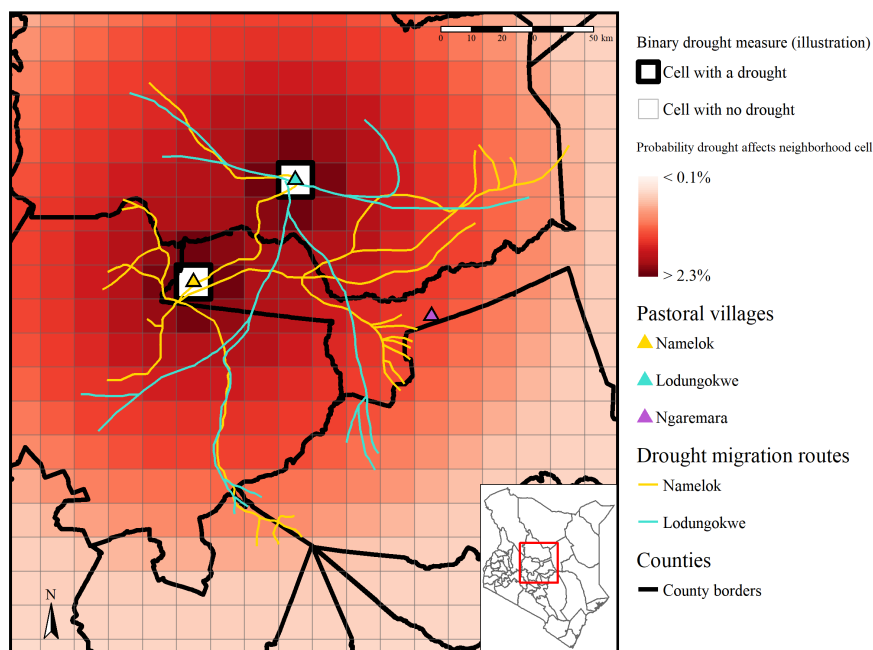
0 10 20 30 50 km

N

Binary drought measure (illustration)

Cell with a drought

Cell with no drought

Probability drought affects neighborhood cell

< 0.1%

> 2.3%

Pastoral villages

Namelok

Lodungokwe

Ngaremara

Drought migration routes

Namelok

Lodungokwe

Counties

County borders